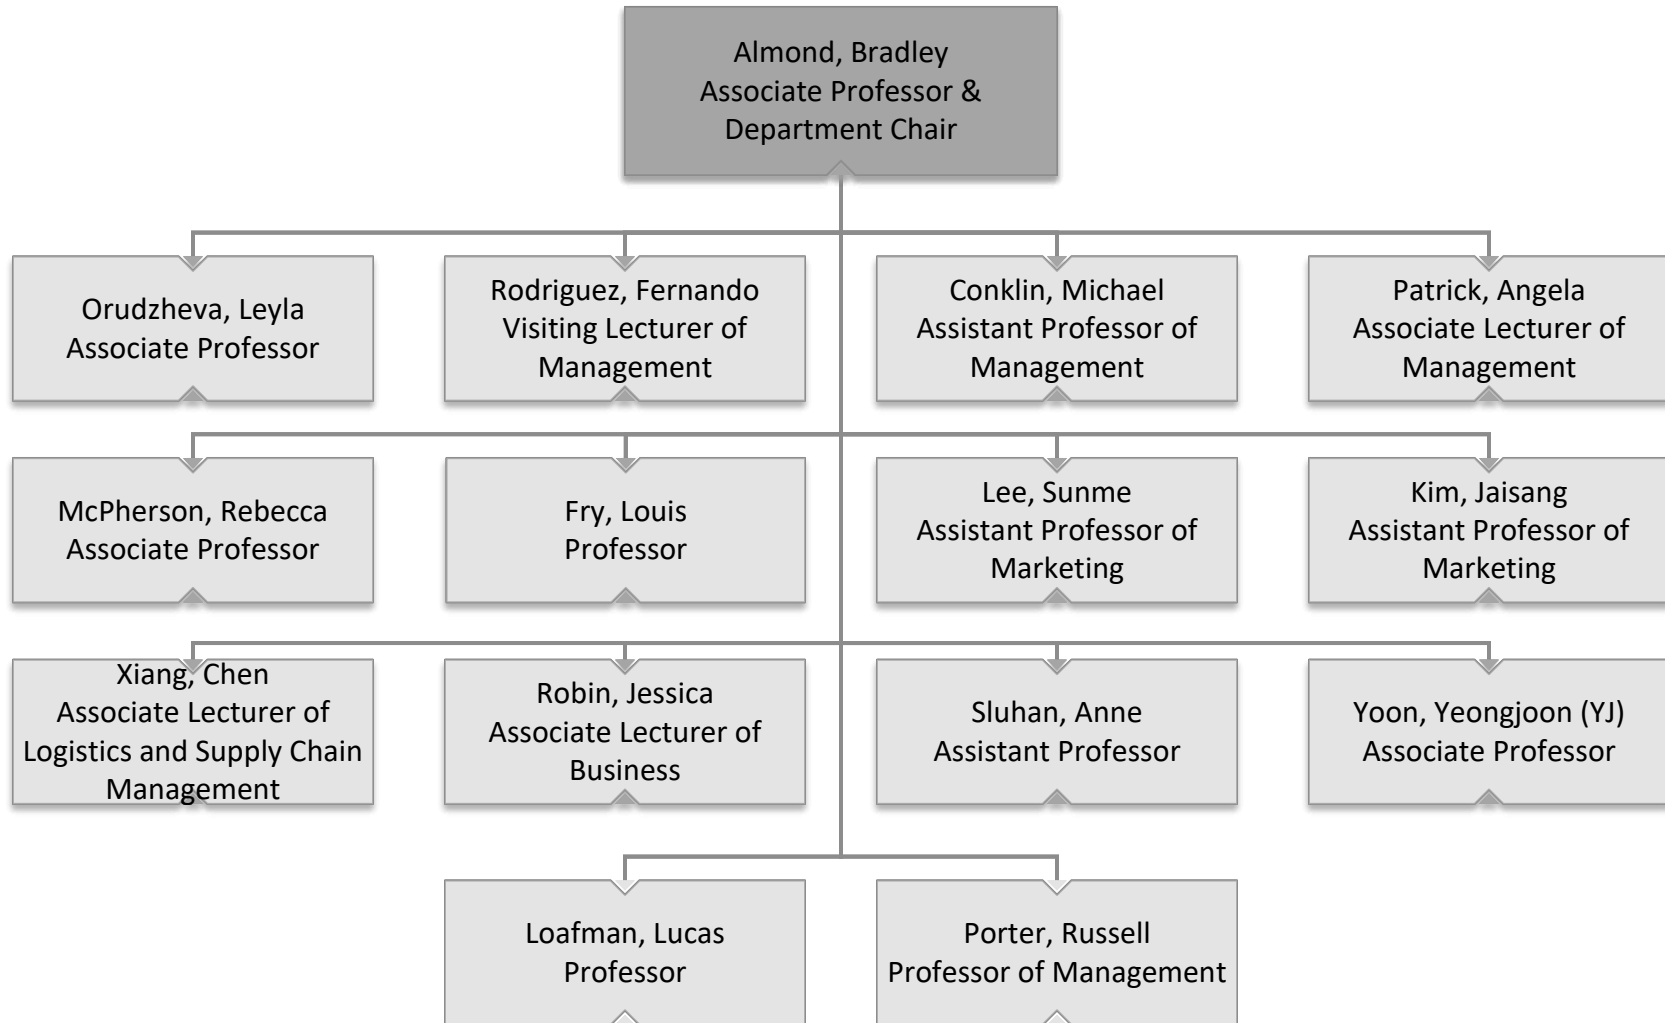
Almond, Bradley
Associate Professor &
Department Chair

Orudzheva, Leyla
Associate Professor

Rodriguez, Fernando
Visiting Lecturer of
Management

Conklin, Michael
Assistant Professor of
Management

Patrick, Angela
Associate Lecturer of
Management

McPherson, Rebecca
Associate Professor

Fry, Louis
Professor

Lee, Sunme
Assistant Professor of
Marketing

Kim, Jaisang
Assistant Professor of
Marketing

Xiang, Chen
Associate Lecturer of
Logistics and Supply Chain
Management

Robin, Jessica
Associate Lecturer of
Business

Sluhan, Anne
Assistant Professor

Yoon, Yeongjoon (YJ)
Associate Professor

Loafman, Lucas
Professor

Porter, Russell
Professor of Management